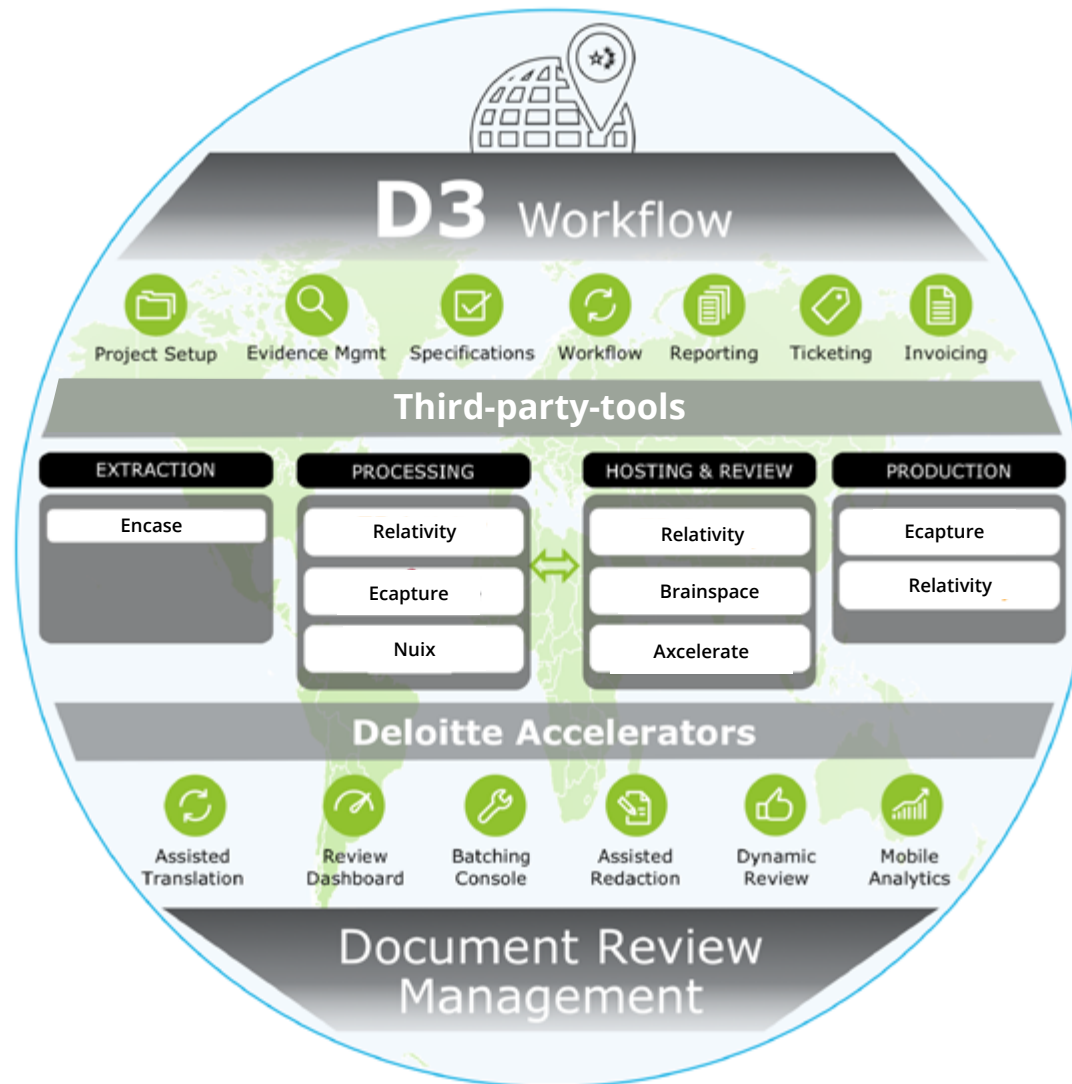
D3 Workflow

Project Setup
Evidence Mgmt
Specifications
Workflow
Reporting
Ticketing
Invoicing

Third-party-tools

EXTRACTION
Encase

PROCESSING
Relativity
Ecapture
Nuix

HOSTING & REVIEW
Relativity
Brainspace
Axcelerate

PRODUCTION
Ecapture
Relativity

Deloitte Accelerators

Assisted Translation
Review Dashboard
Batching Console
Assisted Redaction
Dynamic Review
Mobile Analytics

Document Review Management